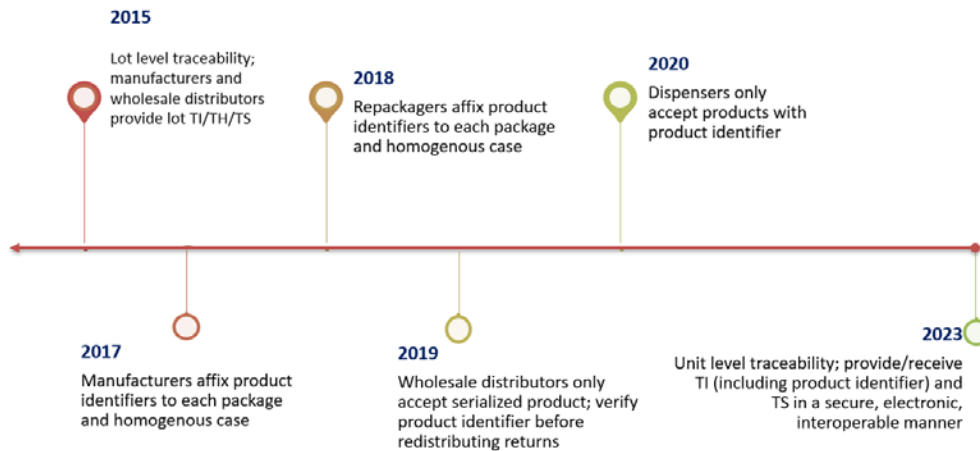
2015

Lot level traceability; manufacturers and wholesale distributors provide lot TI/TH/TS

2018

Repackagers affix product identifiers to each package and homogenous case

2020

Dispensers only accept products with product identifier

2017

Manufacturers affix product identifiers to each package and homogenous case

2019

Wholesale distributors only accept serialized product; verify product identifier before redistributing returns

2023

Unit level traceability; provide/receive TI (including product identifier) and TS in a secure, electronic, interoperable manner